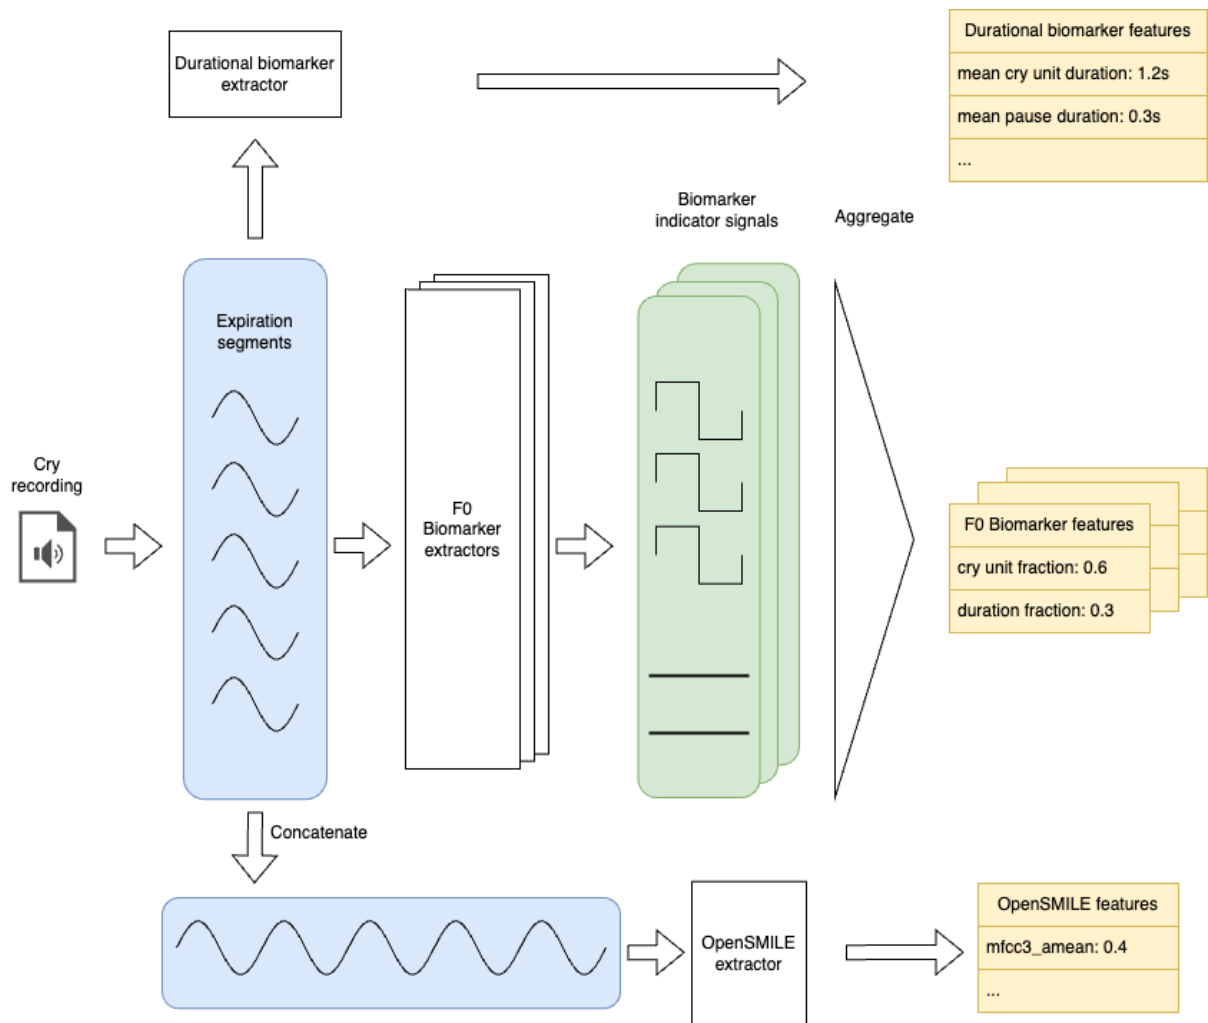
Durational biomarker extractor

Durational biomarker features

mean cry unit duration: 1.2s

mean pause duration: 0.3s

...

Biomarker indicator signals

Aggregate

Expiration segments

Cry recording

F0 Biomarker extractors

F0 Biomarker features

cry unit fraction: 0.6

duration fraction: 0.3

Concatenate

OpenSMILE extractor

OpenSMILE features

mfcc3_amean: 0.4

...